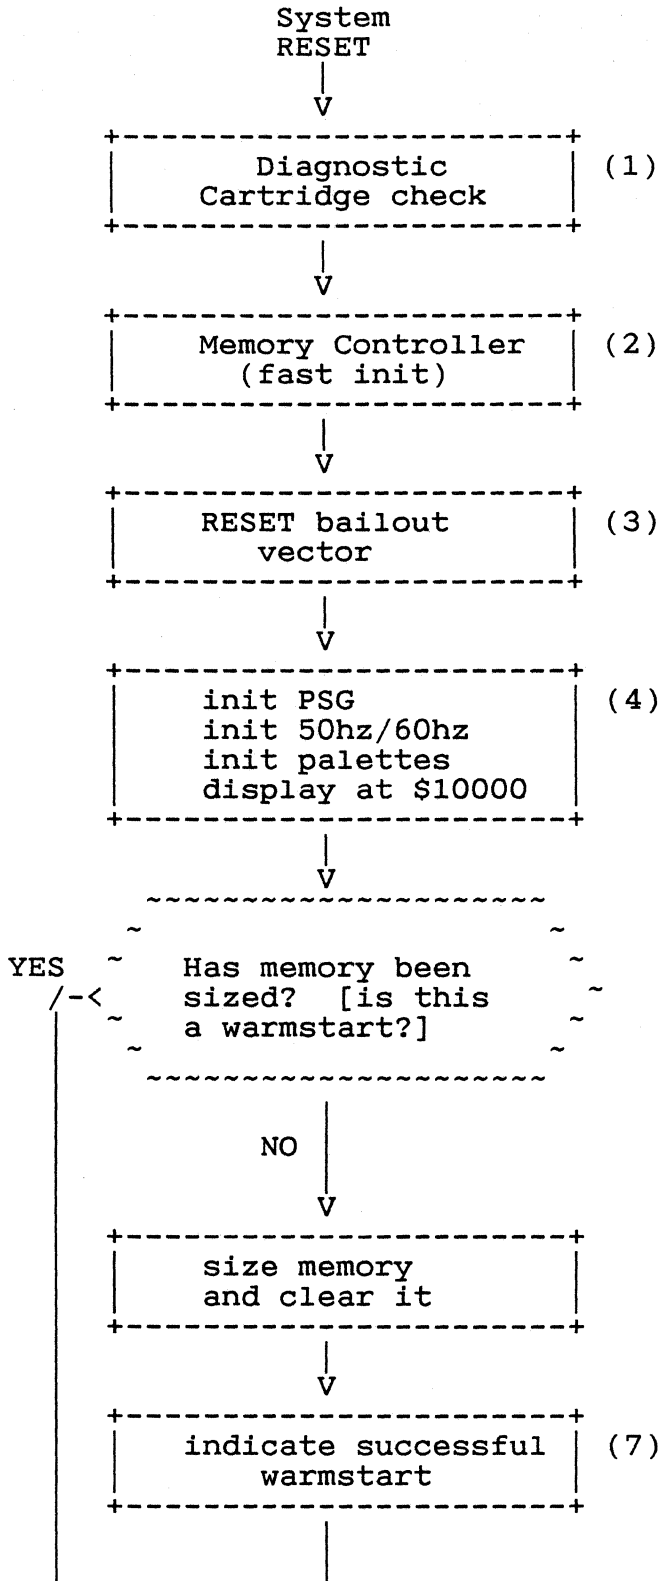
System
RESET

Diagnostic Cartridge check (1)

Memory Controller (fast init) (2)

RESET bailout vector (3)

init PSG
init 50hz/60hz
init palettes
display at \$10000 (4)

YES

Has memory been sized? [is this a warmstart?]

NO

size memory and clear it

indicate successful warmstart (7)